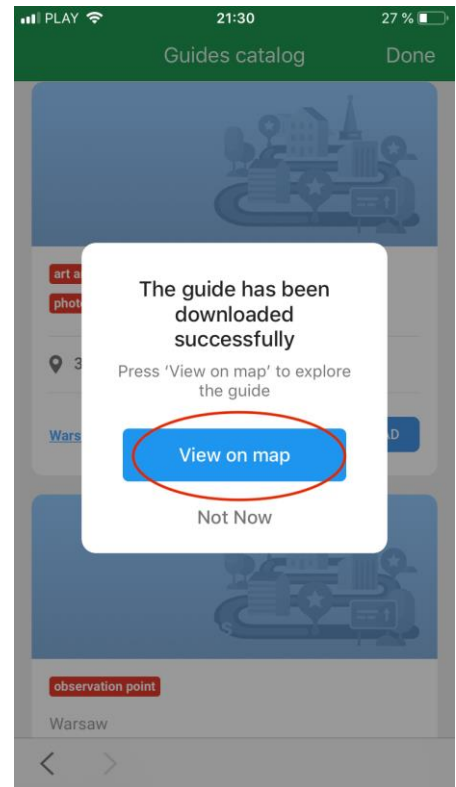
PLAY 21:30 27 %

Guides catalog Done

art a

phot

3

Wars

AD

The guide has been downloaded successfully

Press 'View on map' to explore the guide

View on map

Not Now

observation point

Warsaw

<